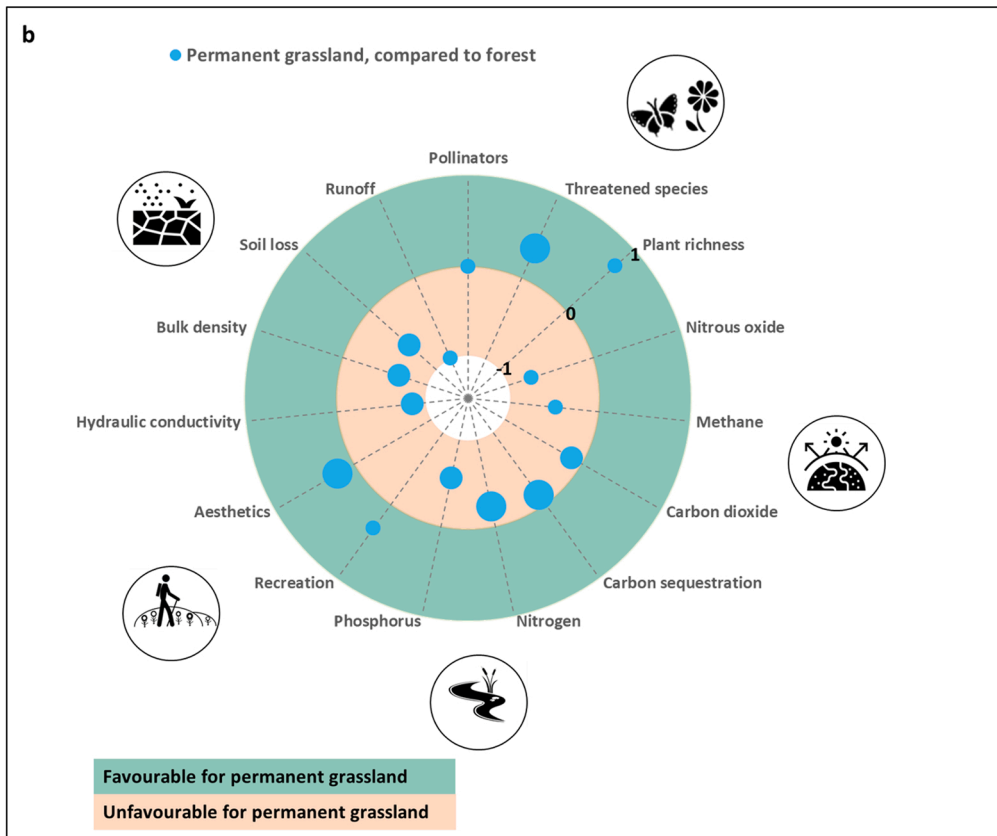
b

Permanent grassland, compared to forest

Pollinators

Threatened species

Runoff

Plant richness

1

Soil loss

0

Nitrous oxide

Bulk density

-1

Hydraulic conductivity

Methane

Aesthetics

Carbon dioxide

Recreation

Carbon sequestration

Phosphorus

Nitrogen

Favourable for permanent grassland

Unfavourable for permanent grassland